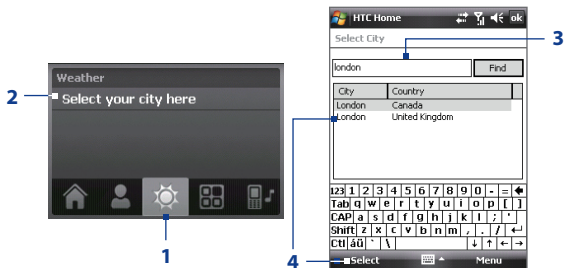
Weather
2
Select your city here
1

HTC Home
ok
Select City
3
london
Find

| City | Country |
|---|---|
| London | Canada |
| London | United Kingdom |

123 1 2 3 4 5 6 7 8 9 0 - =
Tab q w e r t y u i o p [ ]
CAP a s d f g h j k l ; '
Shift z x c v b n m , . /
Ctl áü ` \
4
Select
Menu